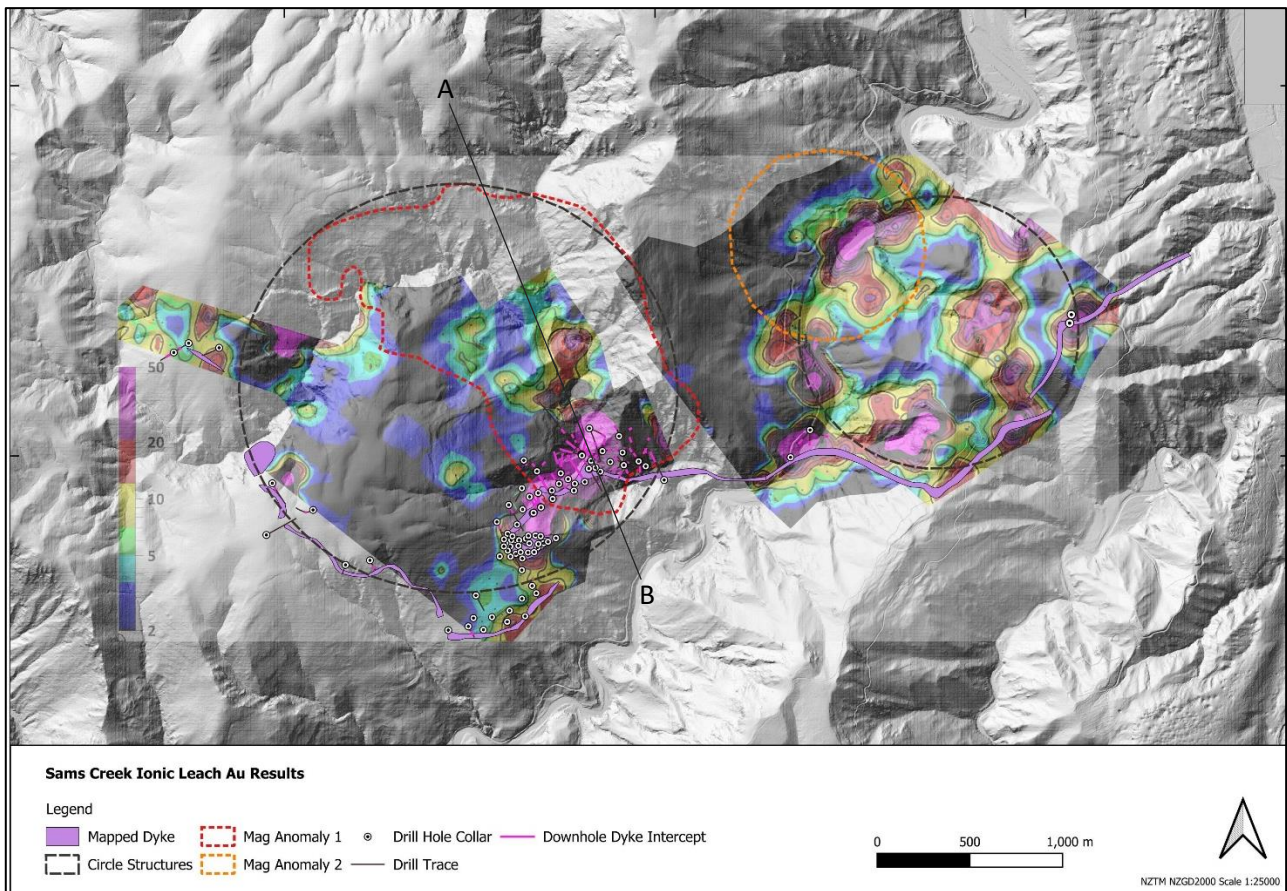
A

B

50

20

10

5

2

Sams Creek Ionic Leach Au Results

Legend

Mapped Dyke

Circle Structures

Mag Anomaly 1

Mag Anomaly 2

Drill Hole Collar

Drill Trace

Downhole Dyke Intercept

0 500 1,000 m

NZTM NZGD2000 Scale 1:25000